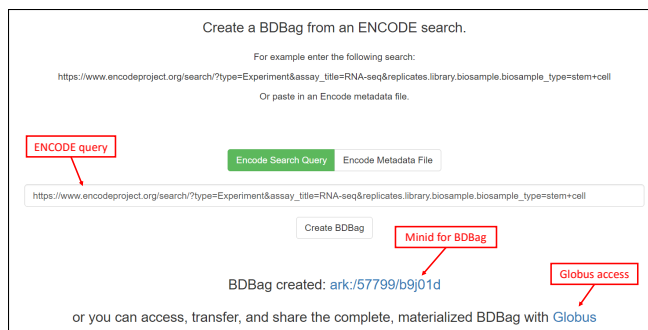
Create a BDBag from an ENCODE search.

For example enter the following search:

https://www.encodeproject.org/search/?type=Experiment&assay_title=RNA-seq&replicates.library.biosample.biosample_type=stem+cell

Or paste in an Encode metadata file.

ENCODE query

Encode Search Query

Encode Metadata File

https://www.encodeproject.org/search/?type=Experiment&assay_title=RNA-seq&replicates.library.biosample.biosample_type=stem+cell

Create BDBag

Minid for BDBag

Globus access

BDBag created: ark:/57799/b9j01d

or you can access, transfer, and share the complete, materialized BDBag with Globus